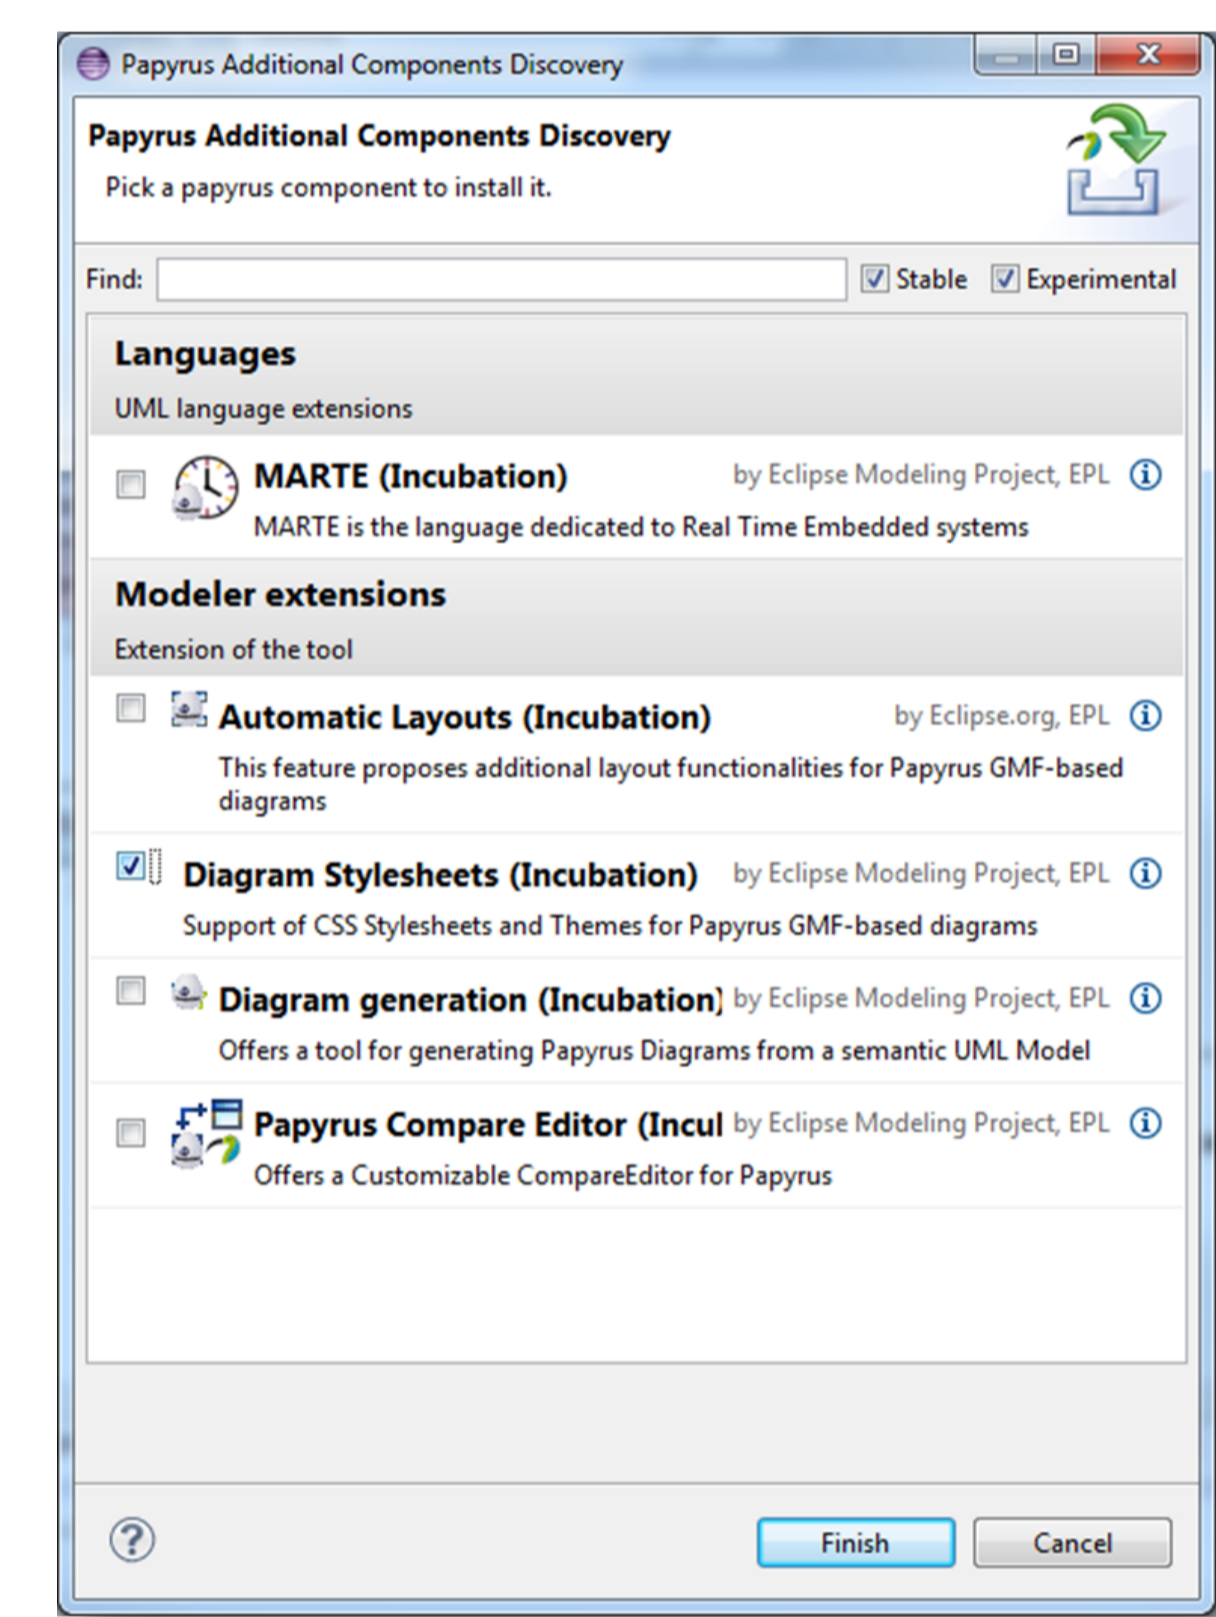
Papyrus Additional Components Discovery

Papyrus Additional Components Discovery

Pick a papyrus component to install it.

Find: Stable Experimental

Languages

UML language extensions

MARTE (Incubation) by Eclipse Modeling Project, EPL

MARTE is the language dedicated to Real Time Embedded systems

Modeler extensions

Extension of the tool

Automatic Layouts (Incubation) by Eclipse.org, EPL

This feature proposes additional layout functionalities for Papyrus GMF-based diagrams

Diagram Stylesheets (Incubation) by Eclipse Modeling Project, EPL

Support of CSS Stylesheets and Themes for Papyrus GMF-based diagrams

Diagram generation (Incubation) by Eclipse Modeling Project, EPL

Offers a tool for generating Papyrus Diagrams from a semantic UML Model

Papyrus Compare Editor (Incul by Eclipse Modeling Project, EPL

Offers a Customizable CompareEditor for Papyrus

Finish Cancel